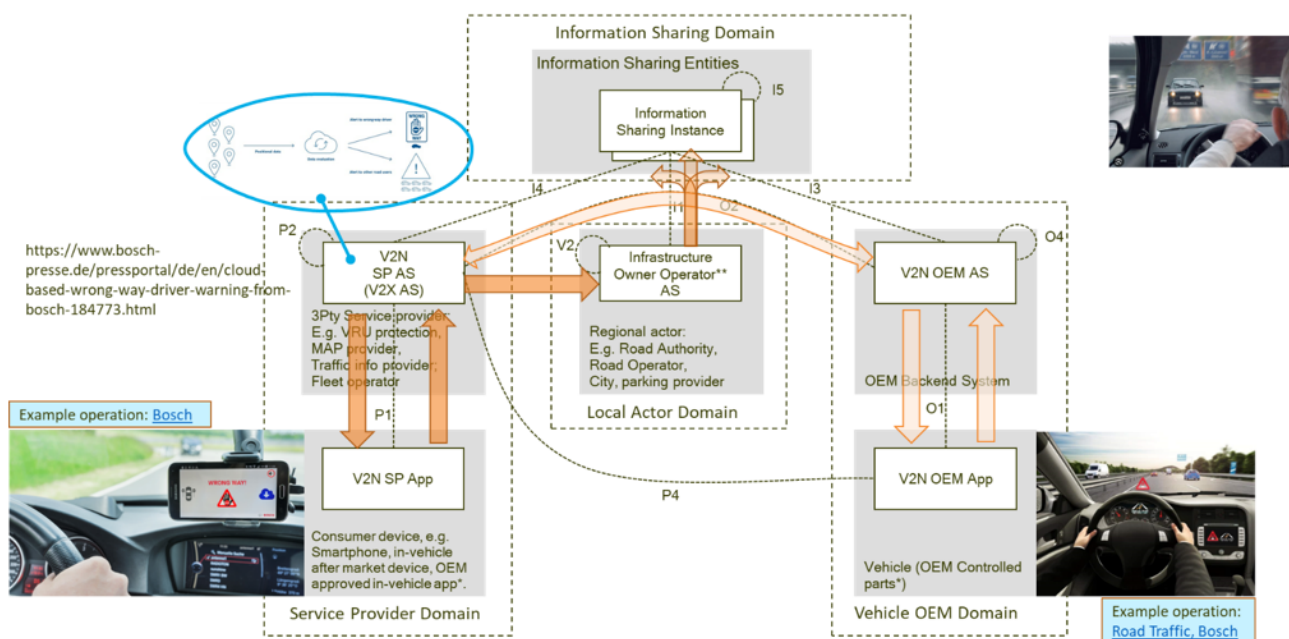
Information Sharing Domain

Information Sharing Entities

I5

Information Sharing Instance

Positional data

Data evaluation

Alert to wrong-way driver

Alert to other road users

WRONG WAY

https://www.bosch-presse.de/pressportal/de/en/cloud-based-wrong-way-driver-warning-from-bosch-184773.html

I4

I1

O2

I3

P2

V2N SP AS (V2X AS)

V2

Infrastructure Owner Operator** AS

V2N OEM AS

O4

3Pty Service provider: E.g. VRU protection, MAP provider, Traffic info provider, Fleet operator

Regional actor: E.g. Road Authority, Road Operator, City, parking provider

OEM Backend System

Example operation: Bosch

P1

Local Actor Domain

O1

V2N SP App

V2N OEM App

P4

WRONG WAY!

Consumer device, e.g. Smartphone, in-vehicle after market device, OEM approved in-vehicle app*.

Vehicle (OEM Controlled parts*)

Service Provider Domain

Vehicle OEM Domain

Example operation: Road Traffic, Bosch